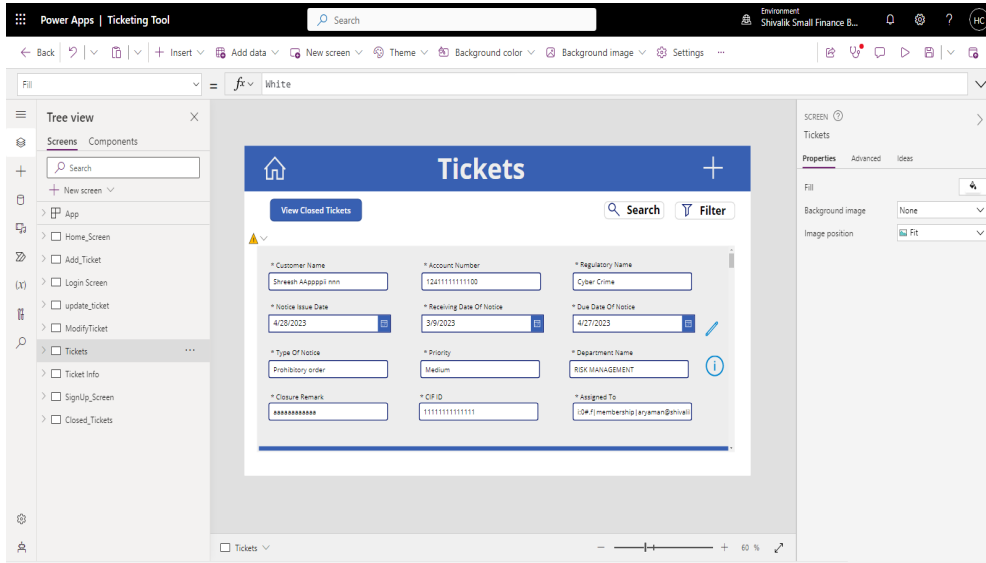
Power Apps | Ticketing Tool

Search

Environment
Shivalik Small Finance B...

HC

Back | Insert | Add data | New screen | Theme | Background color | Background image | Settings | ···

Fill

= $fx$ White

Tree view

Screens Components

Search

New screen

App
Home_Screen
Add_Ticket
Login Screen
update_ticket
ModifyTicket
Tickets ···
Ticket Info
SignUp_Screen
Closed_Tickets

Tickets

View Closed Tickets

Search

Filter

* Customer Name
Shreesh AAppppii nnn

* Account Number
12411111111100

* Regulatory Name
Cyber Crime

* Notice Issue Date
4/28/2023

* Receiving Date Of Notice
3/9/2023

* Due Date Of Notice
4/27/2023

* Type Of Notice
Prohibitory order

* Priority
Medium

* Department Name
RISK MANAGEMENT

* Closure Remark
aaaaaaaaaaaa

* CIF ID
11111111111111

* Assigned To
i:0#.f|membership|aryaman@shivali

Tickets

60 %

SCREEN
Tickets

Properties Advanced Ideas

Fill

Background image
None

Image position
Fit